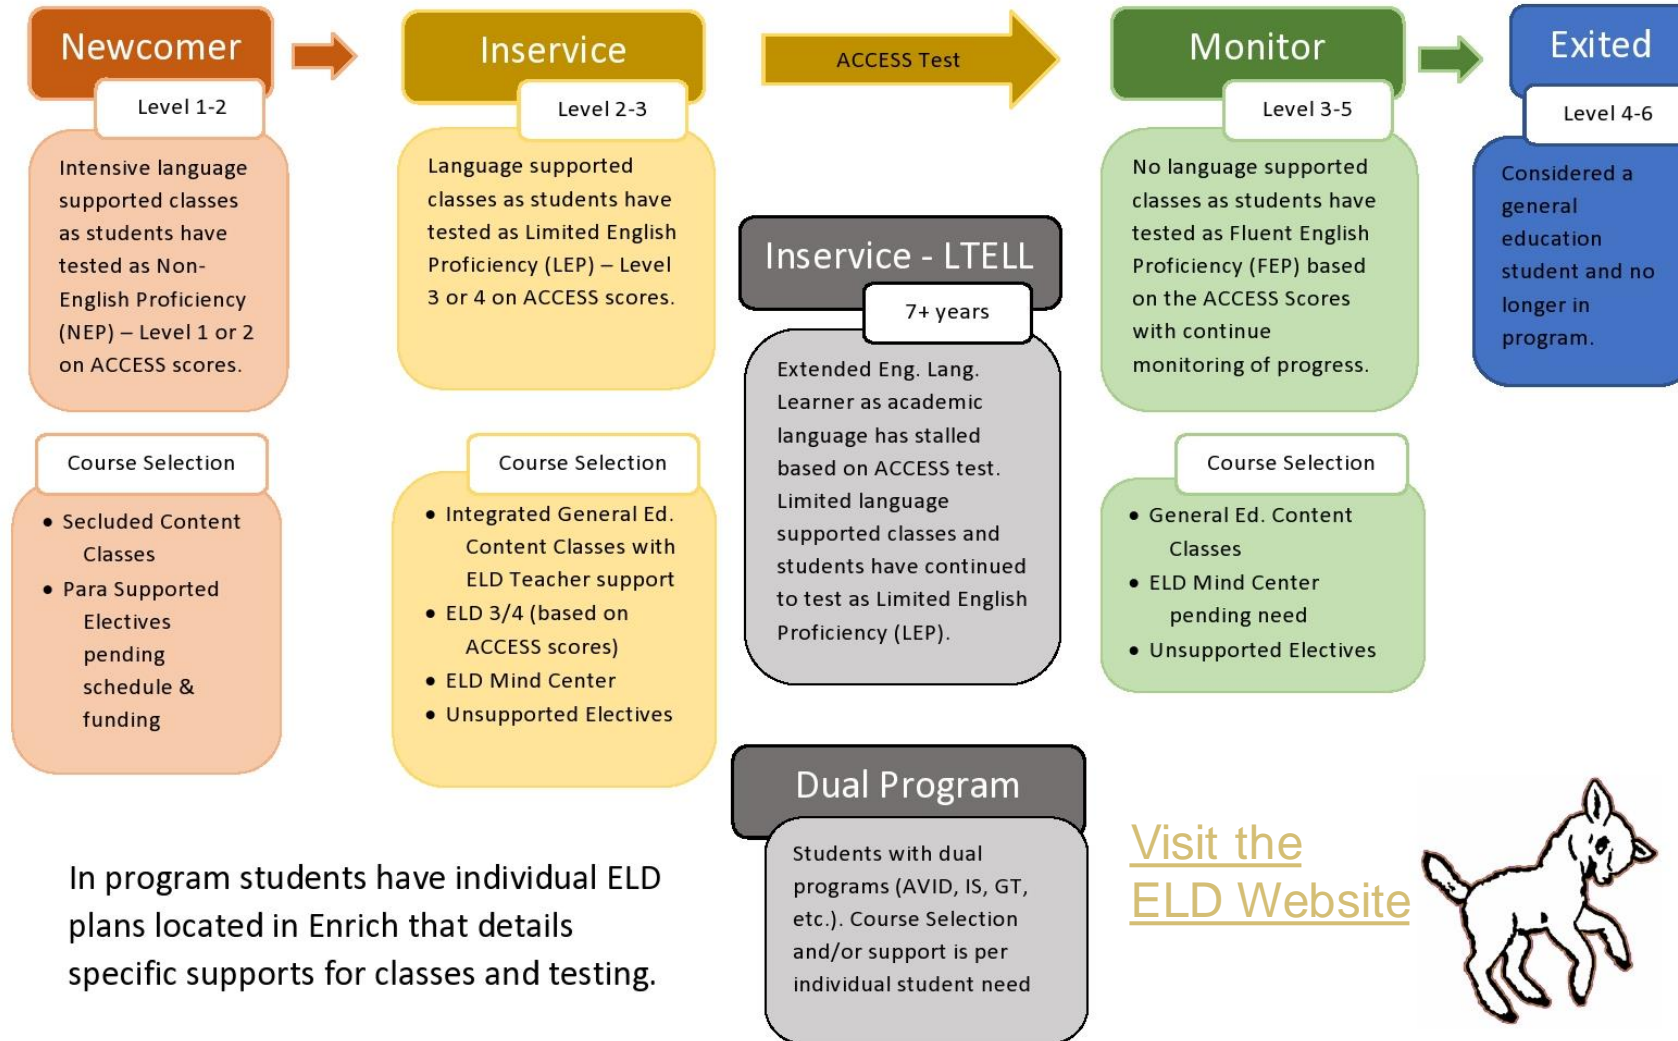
Newcomer

Level 1-2

Intensive language supported classes as students have tested as Non-English Proficiency (NEP) – Level 1 or 2 on ACCESS scores.

Course Selection

- Secluded Content Classes
- Para Supported Electives pending schedule & funding

Inservice

Level 2-3

Language supported classes as students have tested as Limited English Proficiency (LEP) – Level 3 or 4 on ACCESS scores.

Course Selection

- Integrated General Ed. Content Classes with ELD Teacher support
- ELD 3/4 (based on ACCESS scores)
- ELD Mind Center
- Unsupported Electives

ACCESS Test

Inservice - LTELL

7+ years

Extended Eng. Lang. Learner as academic language has stalled based on ACCESS test. Limited language supported classes and students have continued to test as Limited English Proficiency (LEP).

Monitor

Level 3-5

No language supported classes as students have tested as Fluent English Proficiency (FEP) based on the ACCESS Scores with continue monitoring of progress.

Course Selection

- General Ed. Content Classes
- ELD Mind Center pending need
- Unsupported Electives

Exited

Level 4-6

Considered a general education student and no longer in program.

Dual Program

Students with dual programs (AVID, IS, GT, etc.). Course Selection and/or support is per individual student need

In program students have individual ELD plans located in Enrich that details specific supports for classes and testing.

Visit the ELD Website